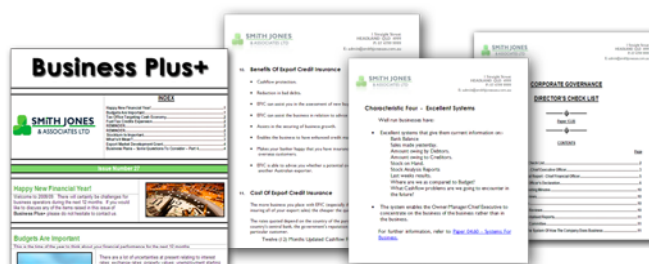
Business Plus+

INDEX

SMITH JONES & ASSOCIATES LTD

Issue Number 27

Happy New Financial Year!

Budgets Are Important

Benefits Of Export Credit Insurance

Cashflow protection.

Reduction in bad debts.

Cost Of Export Credit Insurance

Twelve (12) Months Updated Cashflow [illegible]

SMITH JONES & ASSOCIATES LTD

Characteristic Four – Excellent Systems

Well run businesses have:

Excellent systems that give them current information on:
Bank Balance.
Sales made yesterday.
Amount owing by Debtors.
Amount owing to Creditors.
Stock on Hand.
Stock Analysis Reports.
Last weeks results.
Where are we as compared to Budget?
What Cashflow problems are we going to encounter in the future?

The system enables the Owner/Manager/Chief Executive to concentrate on the business of the business rather than in the business.

For further information, refer to Paper 04/60 – Systems For Business.

CORPORATE GOVERNANCE

DIRECTOR'S CHECK LIST

Contents